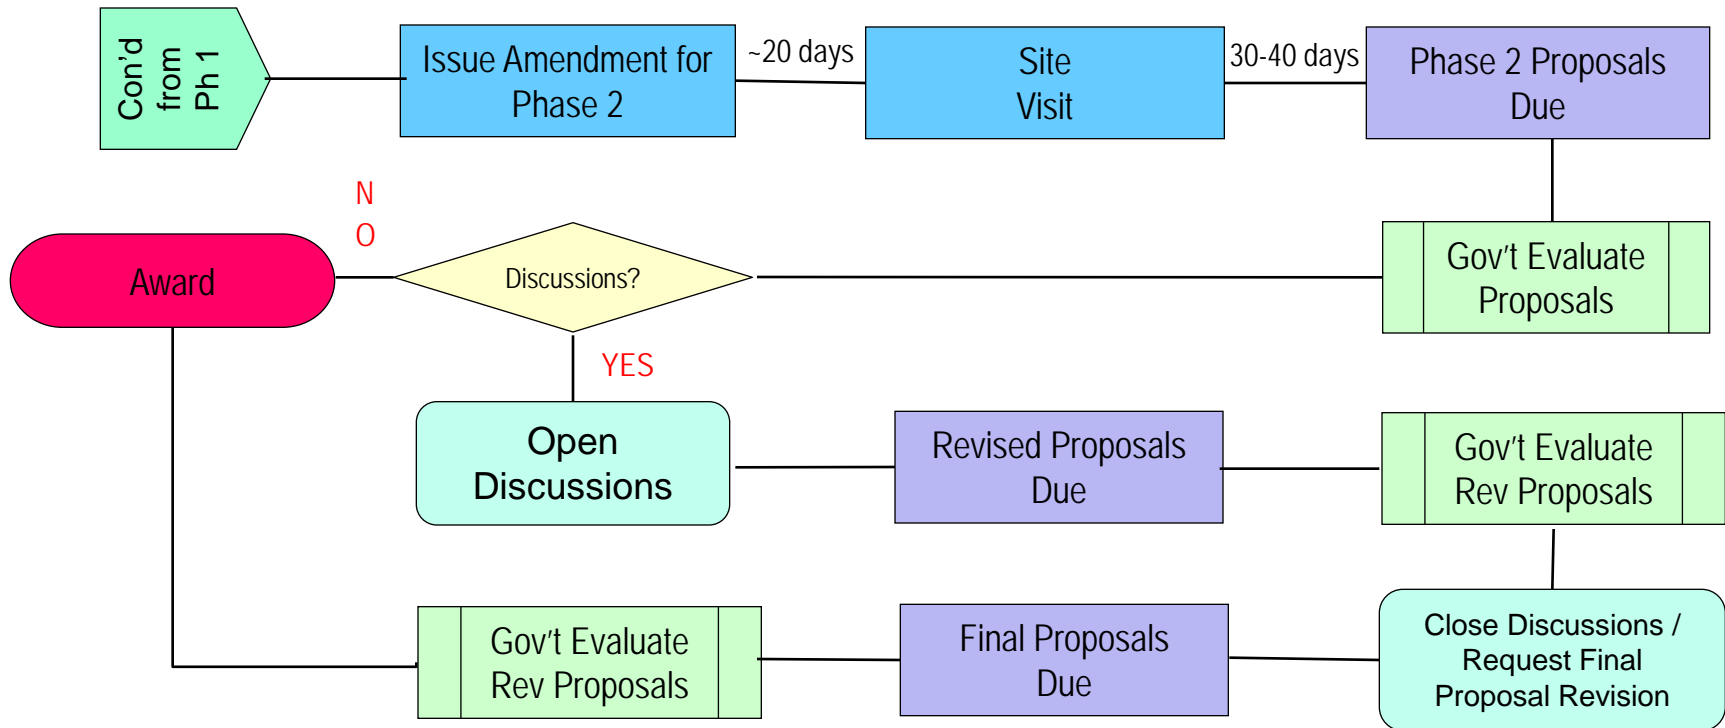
Con'd from Ph 1

Issue Amendment for Phase 2

~20 days

Site Visit

30-40 days

Phase 2 Proposals Due

Gov't Evaluate Proposals

Discussions?

N O

Award

YES

Open Discussions

Revised Proposals Due

Gov't Evaluate Rev Proposals

Close Discussions / Request Final Proposal Revision

Final Proposals Due

Gov't Evaluate Rev Proposals